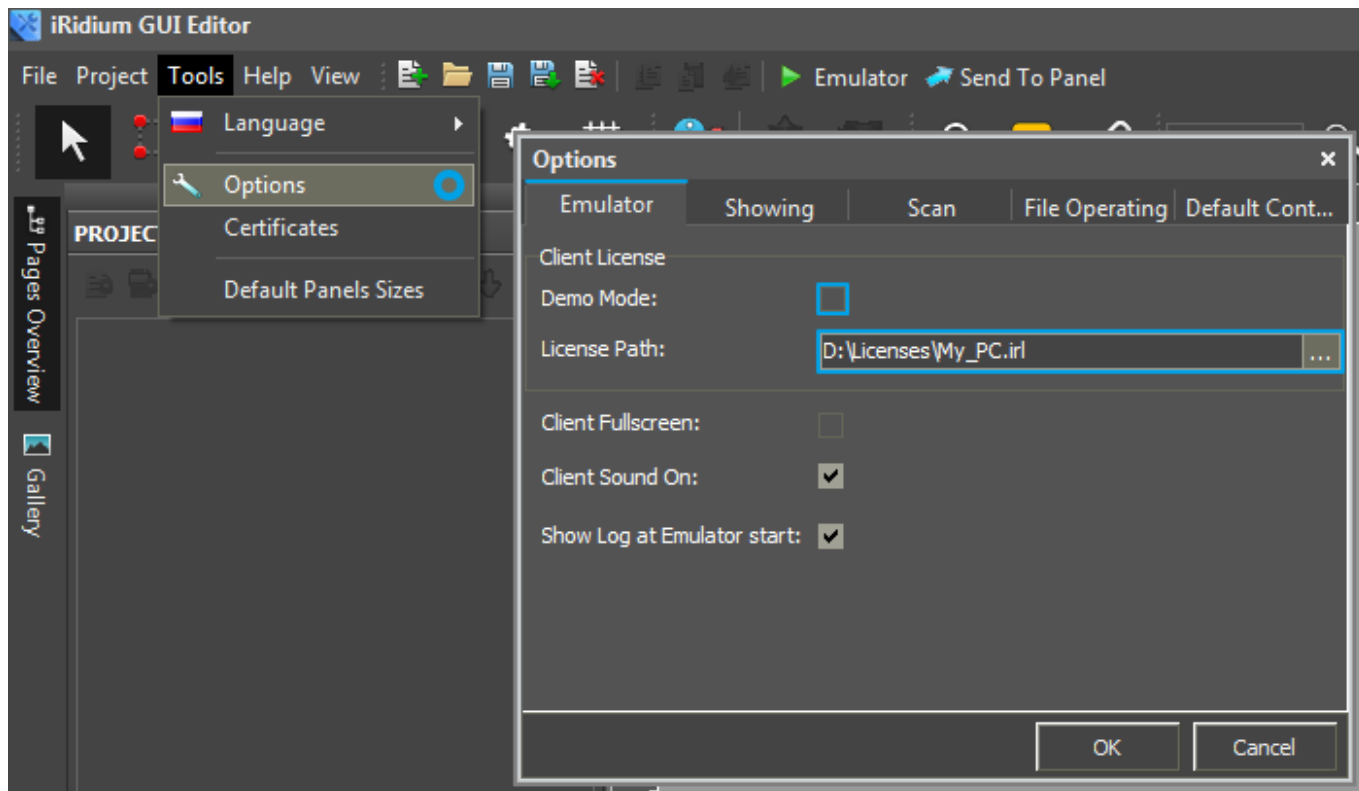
iRidium GUI Editor

File Project Tools Help View Emulator Send To Panel

Language
Options
Certificates
Default Panels Sizes

PROJEC

Pages Overview
Gallery

Options

Emulator | Showing | Scan | File Operating | Default Cont...

Client License
Demo Mode:
License Path: D:\Licenses\My_PC.irl ...

Client Fullscreen:
Client Sound On:
Show Log at Emulator start:

OK Cancel